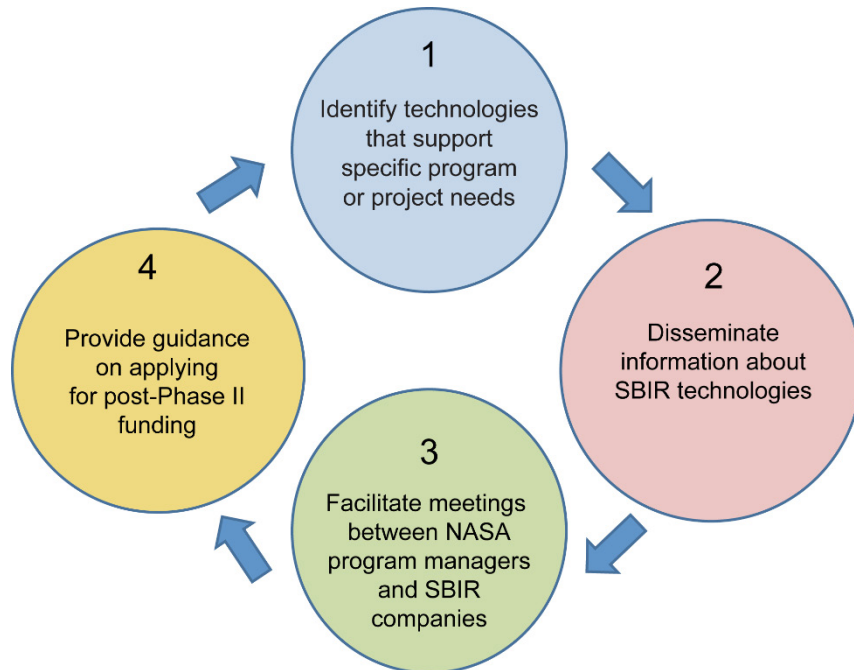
1

Identify technologies that support specific program or project needs

2

Disseminate information about SBIR technologies

3

Facilitate meetings between NASA program managers and SBIR companies

4

Provide guidance on applying for post-Phase II funding